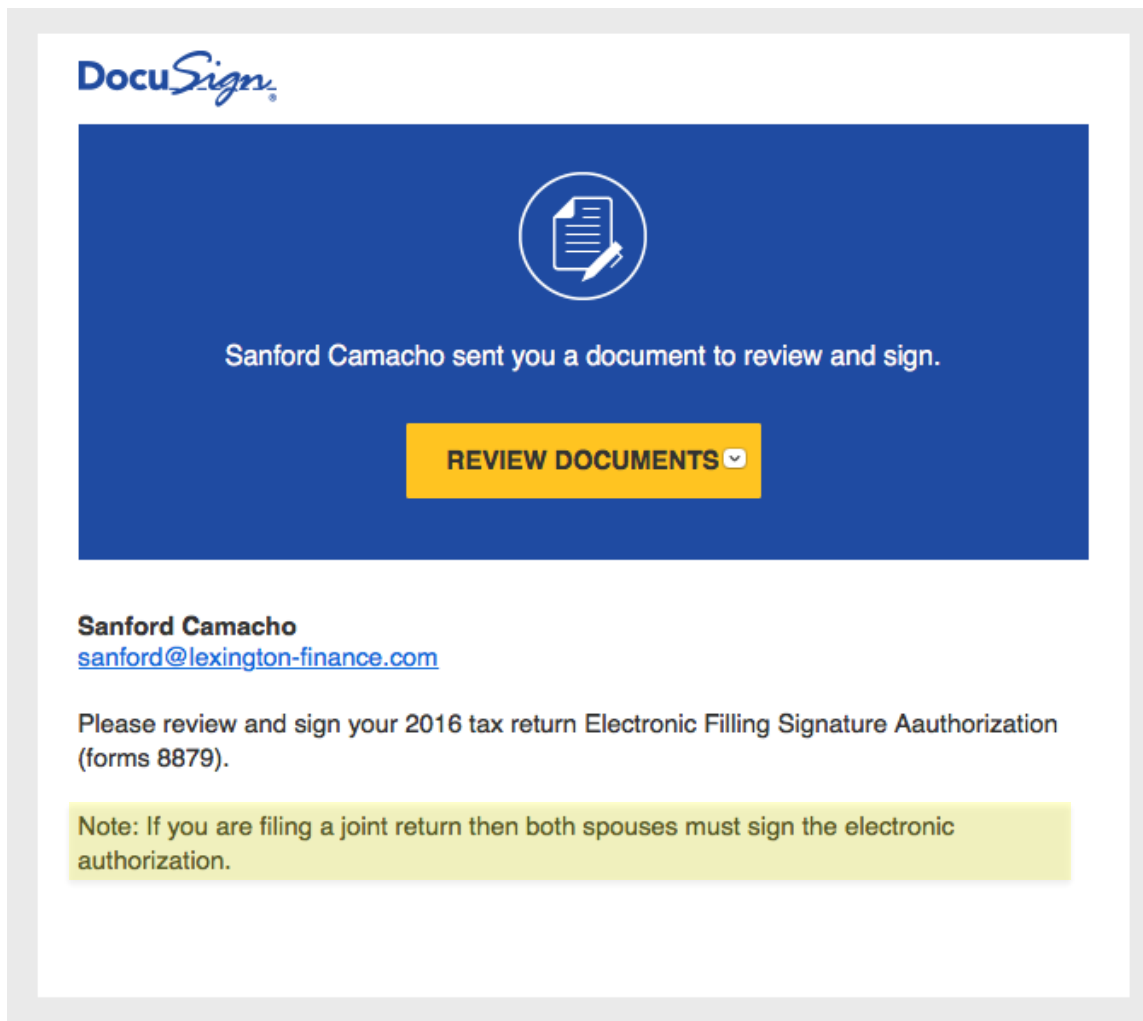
DocuSign®

Sanford Camacho sent you a document to review and sign.

REVIEW DOCUMENTS

Sanford Camacho
sanford@lexington-finance.com

Please review and sign your 2016 tax return Electronic Filling Signature Aauthorization (forms 8879).

Note: If you are filing a joint return then both spouses must sign the electronic authorization.